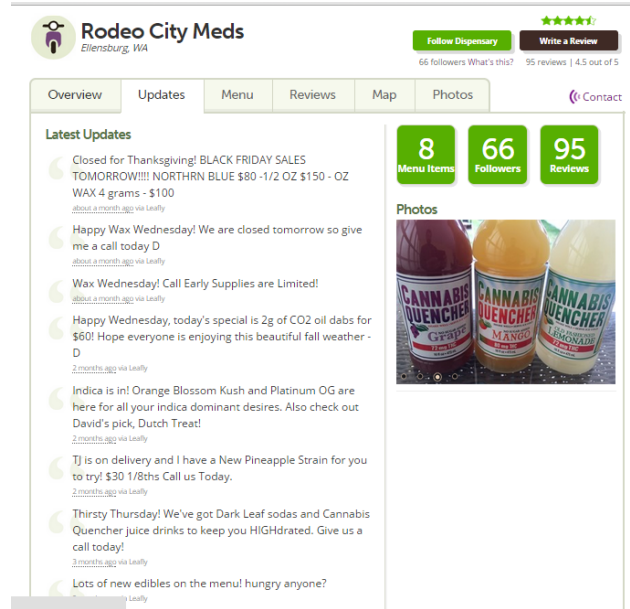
Rodeo City Meds
Ellensburg, WA

Follow Dispensary
Write a Review
66 followers What's this? 95 reviews | 4.5 out of 5

Overview Updates Menu Reviews Map Photos
Contact

Latest Updates

Closed for Thanksgiving! BLACK FRIDAY SALES TOMORROW!!!! NORTHRN BLUE $80 -1/2 OZ $150 - OZ WAX 4 grams - $100
about a month ago via Leafly

Happy Wax Wednesday! We are closed tomorrow so give me a call today D
about a month ago via Leafly

Wax Wednesday! Call Early Supplies are Limited!
about a month ago via Leafly

Happy Wednesday, today's special is 2g of CO2 oil dabs for $60! Hope everyone is enjoying this beautiful fall weather - D
2 months ago via Leafly

Indica is in! Orange Blossom Kush and Platinum OG are here for all your indica dominant desires. Also check out David's pick, Dutch Treat!
2 months ago via Leafly

TJ is on delivery and I have a New Pineapple Strain for you to try! $30 1/8ths Call us Today.
2 months ago via Leafly

Thirsty Thursday! We've got Dark Leaf sodas and Cannabis Quencher juice drinks to keep you HIGHdrated. Give us a call today!
3 months ago via Leafly

Lots of new edibles on the menu! hungry anyone?
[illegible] via Leafly

8
Menu Items
66
Followers
95
Reviews

Photos

CANNABIS QUENCHER Grape
CANNABIS QUENCHER MANGO
CANNABIS QUENCHER LEMONADE